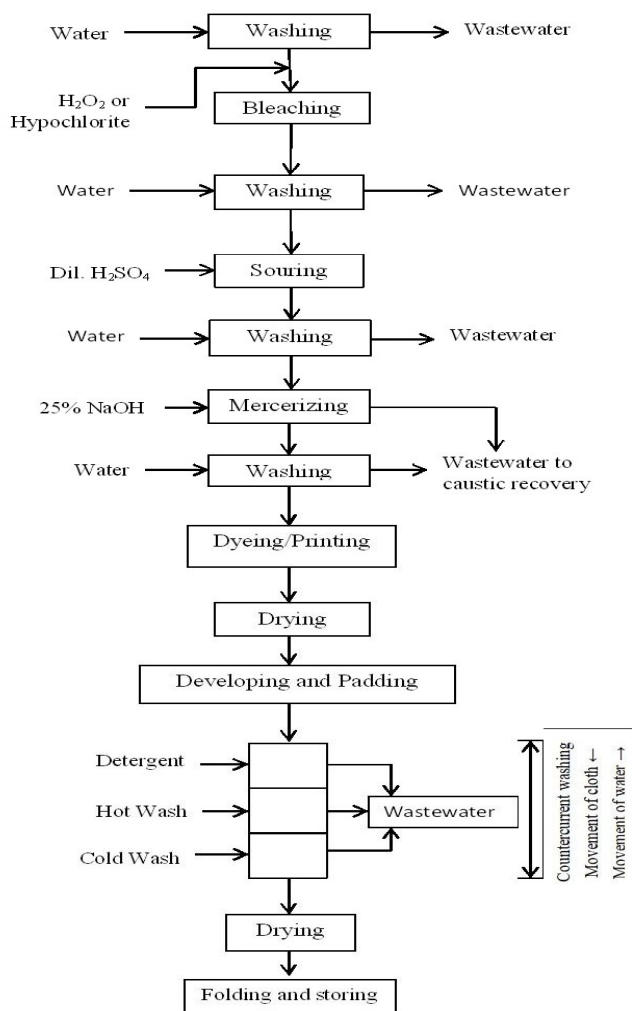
Water
Washing
Wastewater

$H_2O_2$ or Hypochlorite
Bleaching

Water
Washing
Wastewater

Dil. $H_2SO_4$
Souring

Water
Washing
Wastewater

25% NaOH
Mercerizing

Water
Washing
Wastewater to caustic recovery

Dyeing/Printing

Drying

Developing and Padding

Detergent
Hot Wash
Cold Wash
Wastewater

Countercurrent washing
Movement of cloth ←
Movement of water →

Drying

Folding and storing